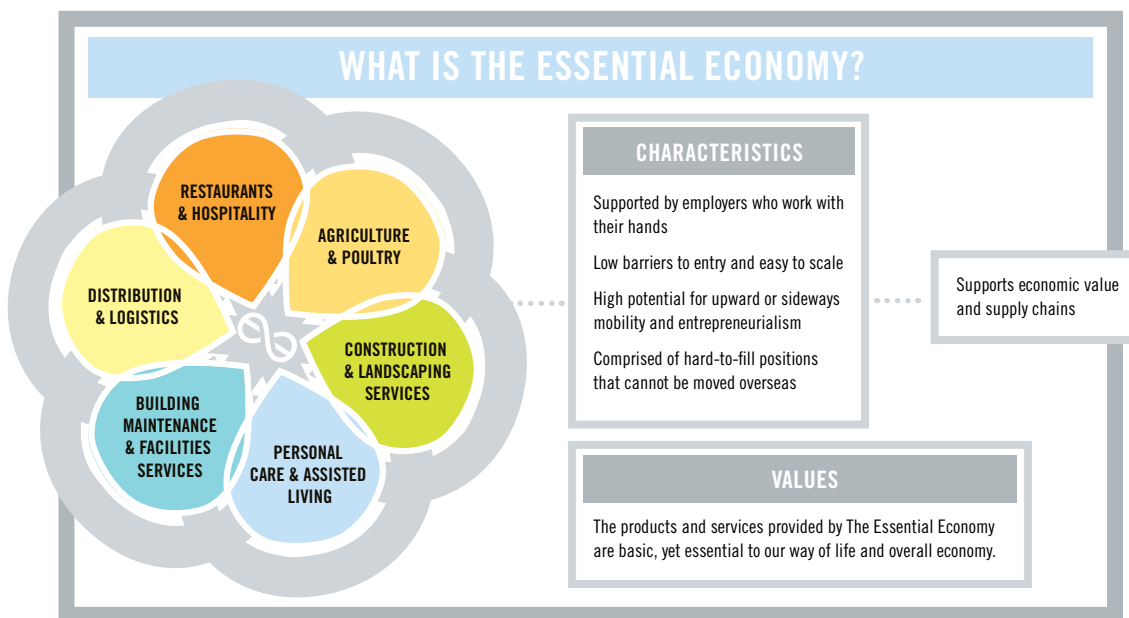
WHAT IS THE ESSENTIAL ECONOMY?

RESTAURANTS & HOSPITALITY

AGRICULTURE & POULTRY

DISTRIBUTION & LOGISTICS

CONSTRUCTION & LANDSCAPING SERVICES

BUILDING MAINTENANCE & FACILITIES SERVICES

PERSONAL CARE & ASSISTED LIVING

CHARACTERISTICS

Supported by employers who work with their hands

Low barriers to entry and easy to scale

High potential for upward or sideways mobility and entrepreneurialism

Comprised of hard-to-fill positions that cannot be moved overseas

Supports economic value and supply chains

VALUES

The products and services provided by The Essential Economy are basic, yet essential to our way of life and overall economy.